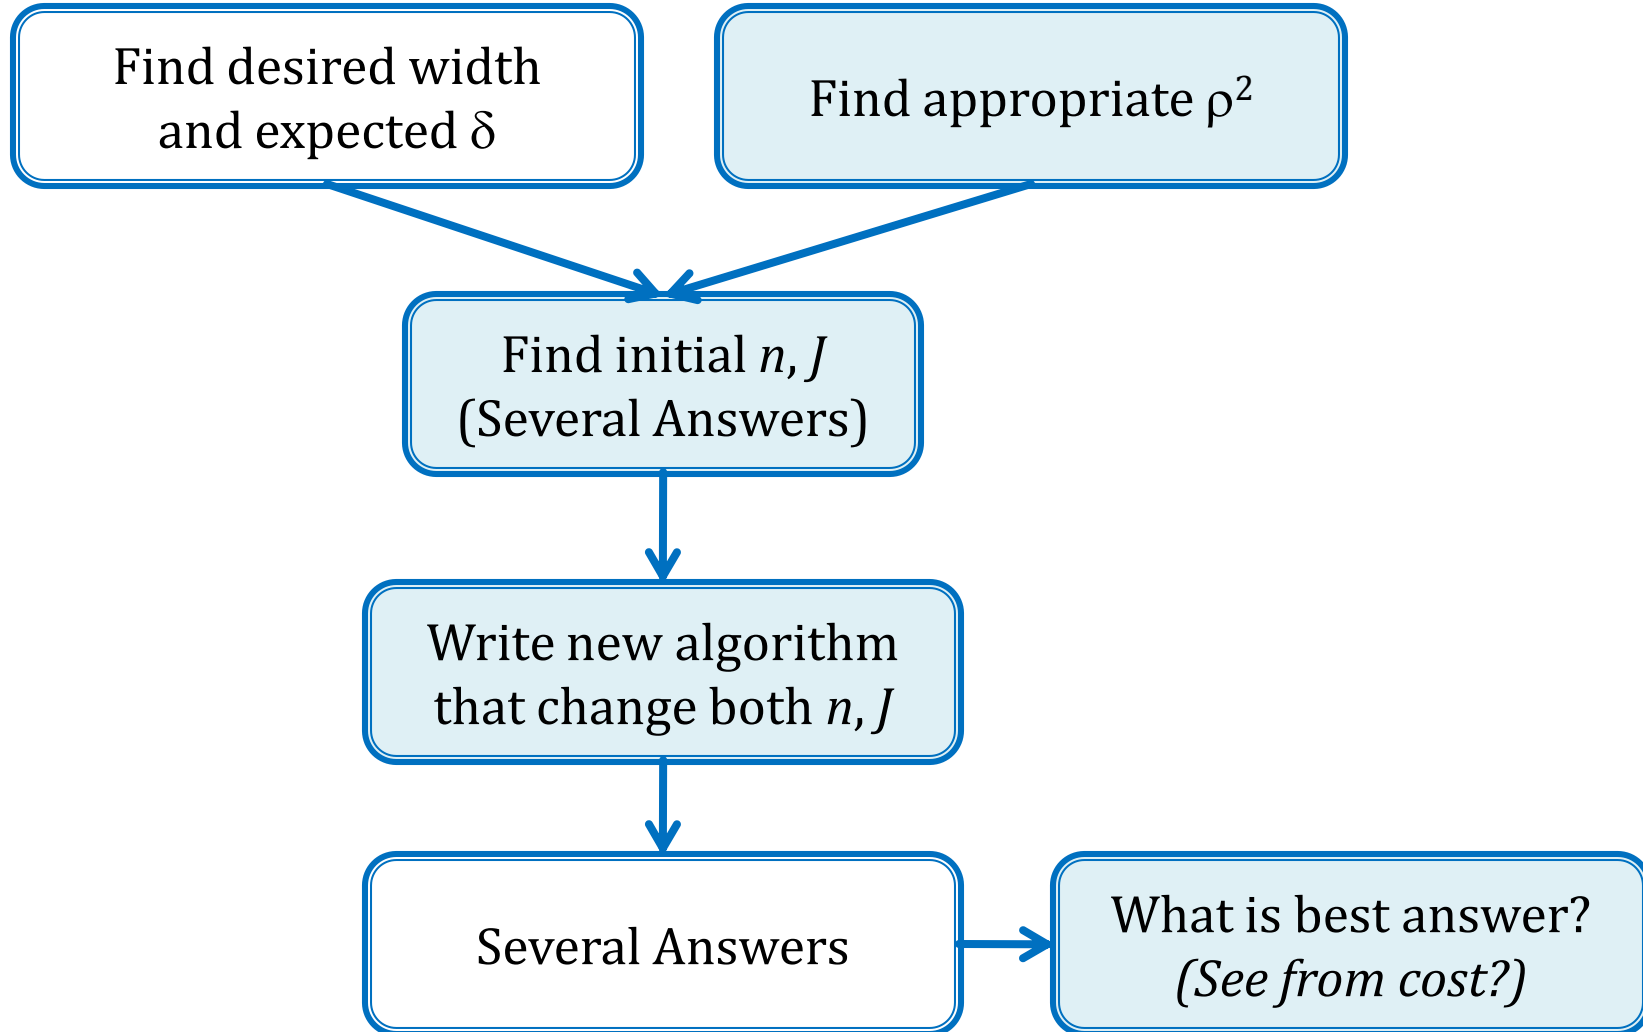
Find desired width and expected $\delta$

Find appropriate $\rho^2$

Find initial $n$, $J$ (Several Answers)

Write new algorithm that change both $n$, $J$

Several Answers

What is best answer? *(See from cost?)*